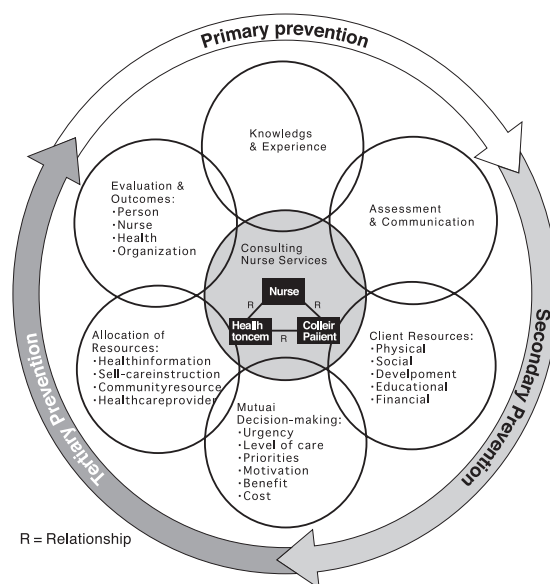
Primary prevention

Secondary Prevention

Tertiary Prevention

Knowledgs & Experience

Evaluation & Outcomes:
·Person
·Nurse
·Health
·Organization

Assessment & Communication

Consulting Nurse Services

Nurse

R

R

Health toncem

R

Colleir Paiient

Allocation of Resources:
·Healthinformation
·Sell-careinstruction
·Communityresource
·Healthcareprovider

Client Resources:
·Physical
·Social
·Develpoment
·Educational
·Financial

Mutuai Decision-making:
·Urgency
·Level of care
·Priorities
·Motivation
·Benefit
·Cost

R = Relationship